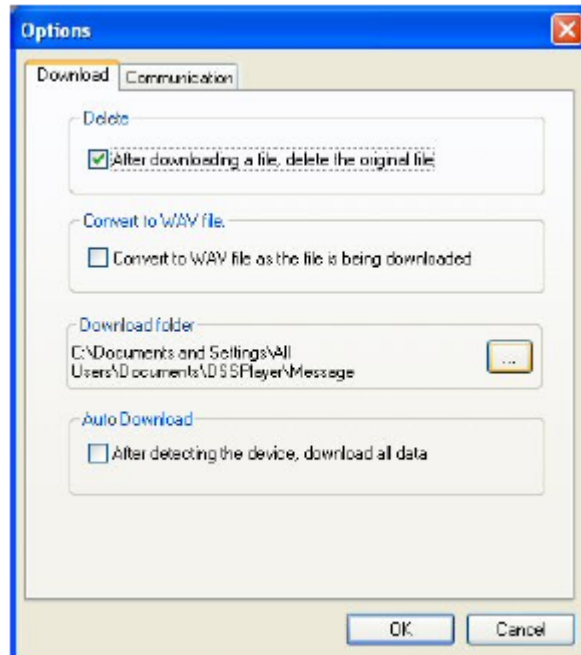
Options

Download
Communication

Delete

After downloading a file, delete the orignal file

Convert to WAV file.

Convert to WAV file as the file is being downloaded

Download folder

C:\Documents and Settings\All Users\Documents\DSSPlayer\Message

...

Auto Download

After detecting the device, download all data

OK
Cancel